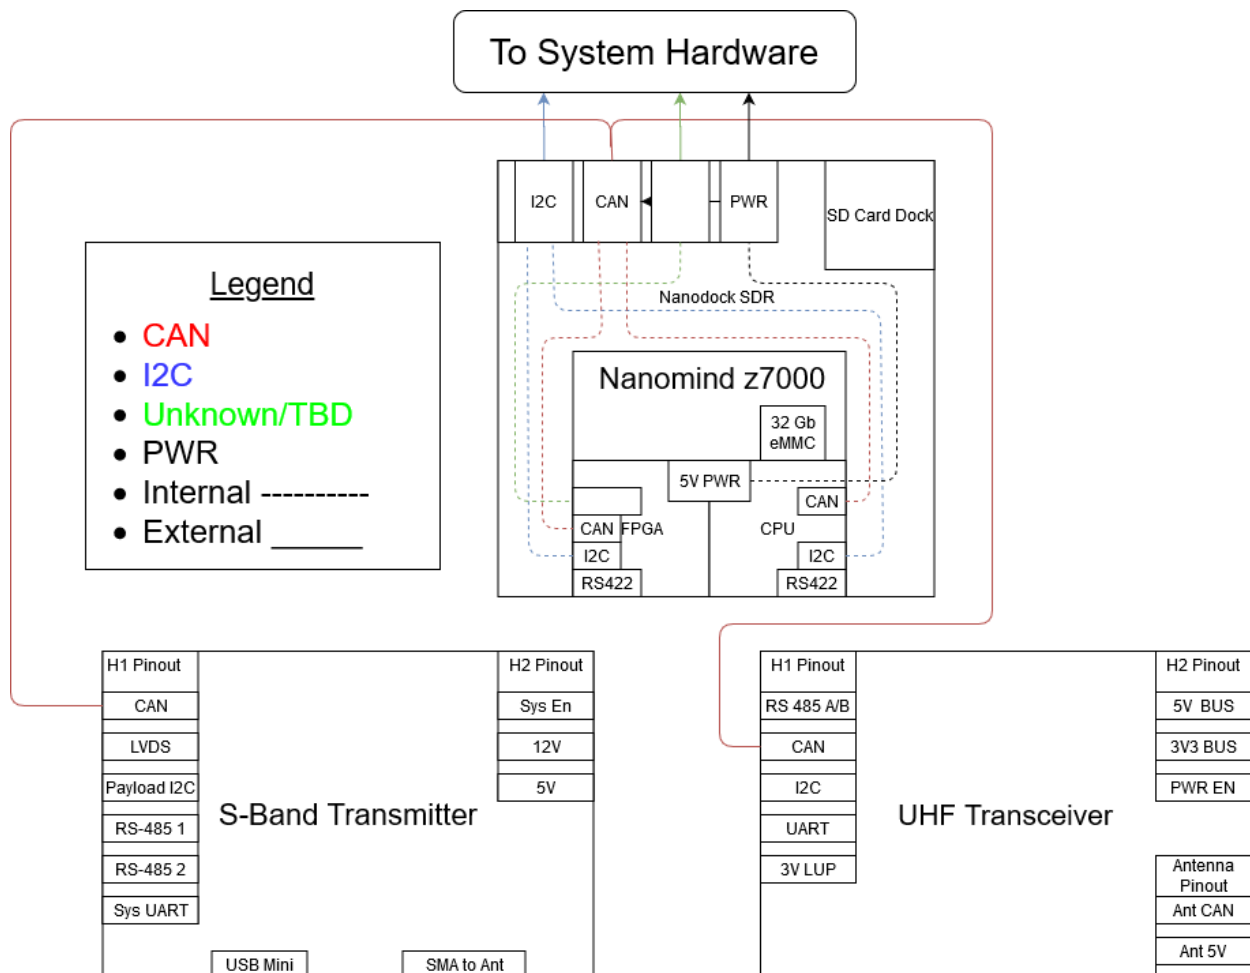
To System Hardware

I2C
CAN
PWR
SD Card Dock

Legend
- CAN
- I2C
- Unknown/TBD
- PWR
- Internal ----------
- External ______

Nanodock SDR

Nanomind z7000
32 Gb eMMC
5V PWR
CAN
FPGA
CAN
CPU
I2C
I2C
RS422
RS422

H1 Pinout
CAN
LVDS
Payload I2C
RS-485 1
RS-485 2
Sys UART
S-Band Transmitter
H2 Pinout
Sys En
12V
5V
USB Mini
SMA to Ant

H1 Pinout
RS 485 A/B
CAN
I2C
UART
3V LUP
UHF Transceiver
H2 Pinout
5V BUS
3V3 BUS
PWR EN
Antenna Pinout
Ant CAN
Ant 5V